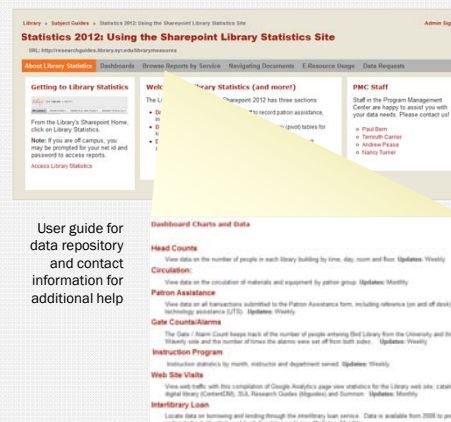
Library » Subject Guides » Statistics 2012: Using the Sharepoint Library Statistics Site

Admin Sig

Statistics 2012: Using the Sharepoint Library Statistics Site

URL: http://researchguides.library.syr.edu/librarymeasures

About Library Statistics | Dashboards | Browse Reports by Service | Navigating Documents | E-Resource Usage | Data Requests

Getting to Library Statistics

From the Library's Sharepoint Home, click on Library Statistics.

Note: If you are off campus, you may be prompted for your net id and password to access reports.

Access Library Statistics

Welc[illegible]ary Statistics (and more!)

The L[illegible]harepoint 2012 has three sections:

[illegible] to record patron assistance,

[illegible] (pivot) tables for

PMC Staff

Staff in the Program Management Center are happy to assist you with your data needs. Please contact us!

Paul Bern
Terinoth Carrier
Andrew Pease
Nancy Turner

User guide for data repository and contact information for additional help

Dashboard Charts and Data

Head Counts

View data on the number of people in each library building by time, day, room and floor. Updates: Weekly

Circulation:

View data on the circulation of materials and equipment by patron group. Updates: Monthly

Patron Assistance

View data on all transactions submitted to the Patron Assistance form, including reference (in and off desk) technology assistance (UTS). Updates: Weekly

Gate Counts/Alarms

The Gate / Alarm Count keeps track of the number of people entering Bird Library from the University and the Waverly side and the number of times the alarms were set off from both sides. Updates: Weekly

Instruction Program

Instruction statistics by month, instructor and department served. Updates: Weekly

Web Site Visits

View web traffic with this compilation of Google Analytics page view statistics for the Library web site, catalog digital library (ContentDM), SUL Research Guides (libguides) and Summon. Updates: Monthly

Interlibrary Loan

Locate data on borrowing and lending through the interlibrary loan service. Data is available from 2008 to pr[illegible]